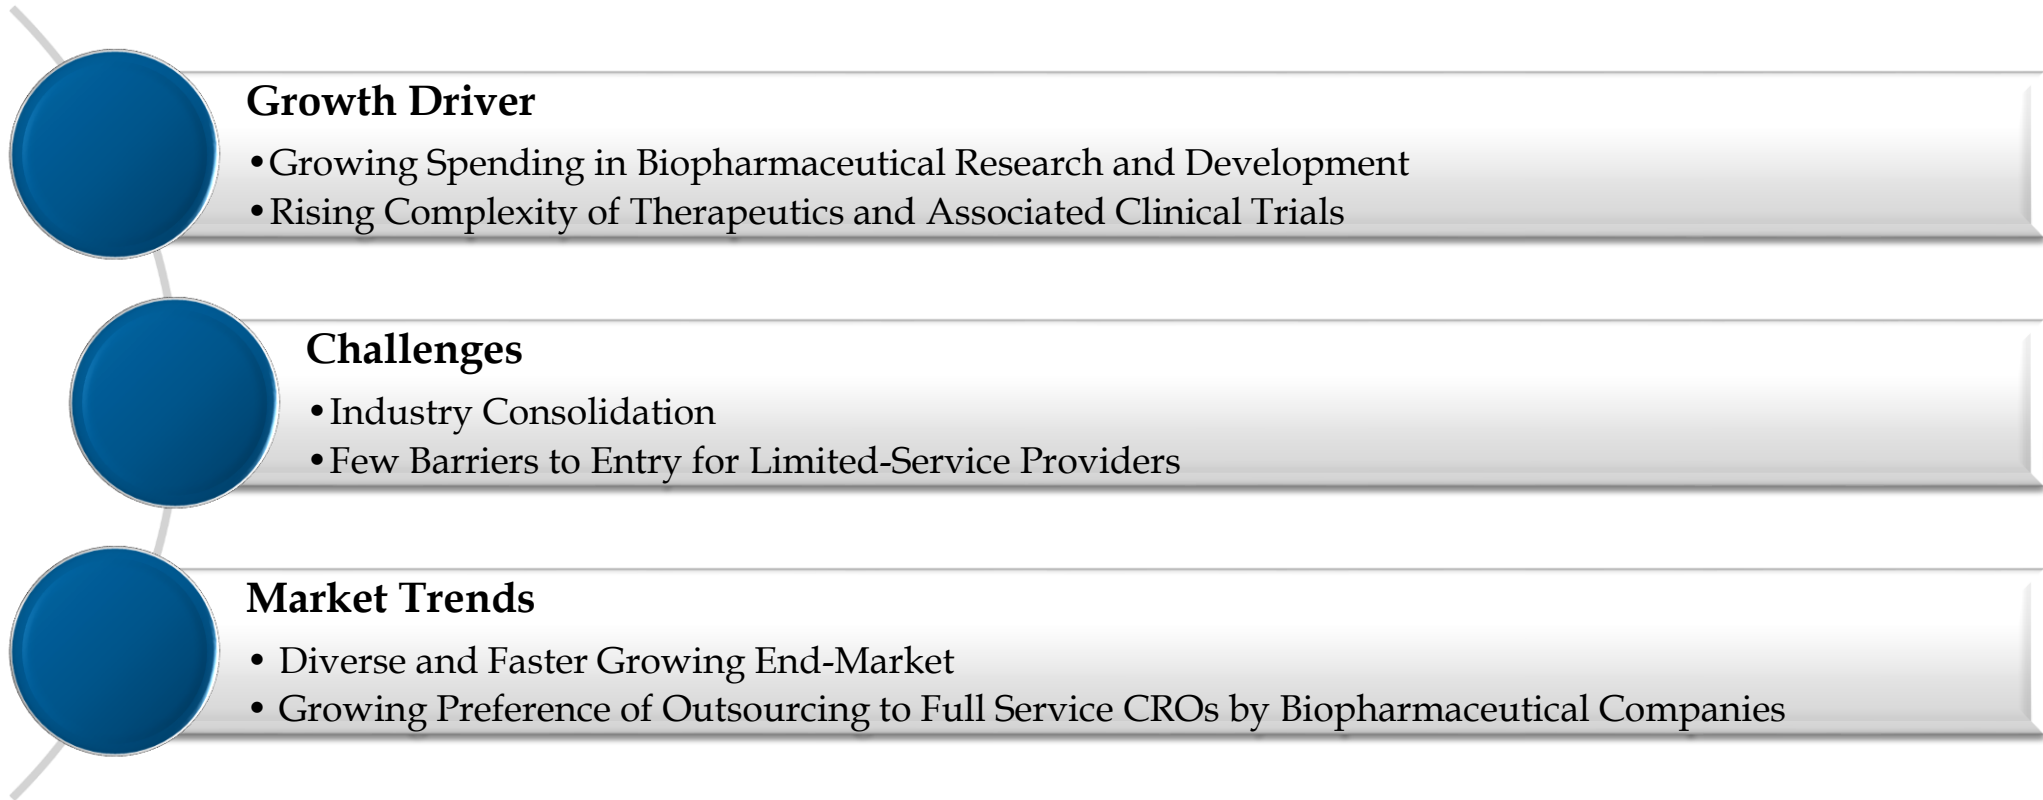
Growth Driver

• Growing Spending in Biopharmaceutical Research and Development
• Rising Complexity of Therapeutics and Associated Clinical Trials

Challenges

• Industry Consolidation
• Few Barriers to Entry for Limited-Service Providers

Market Trends

• Diverse and Faster Growing End-Market
• Growing Preference of Outsourcing to Full Service CROs by Biopharmaceutical Companies